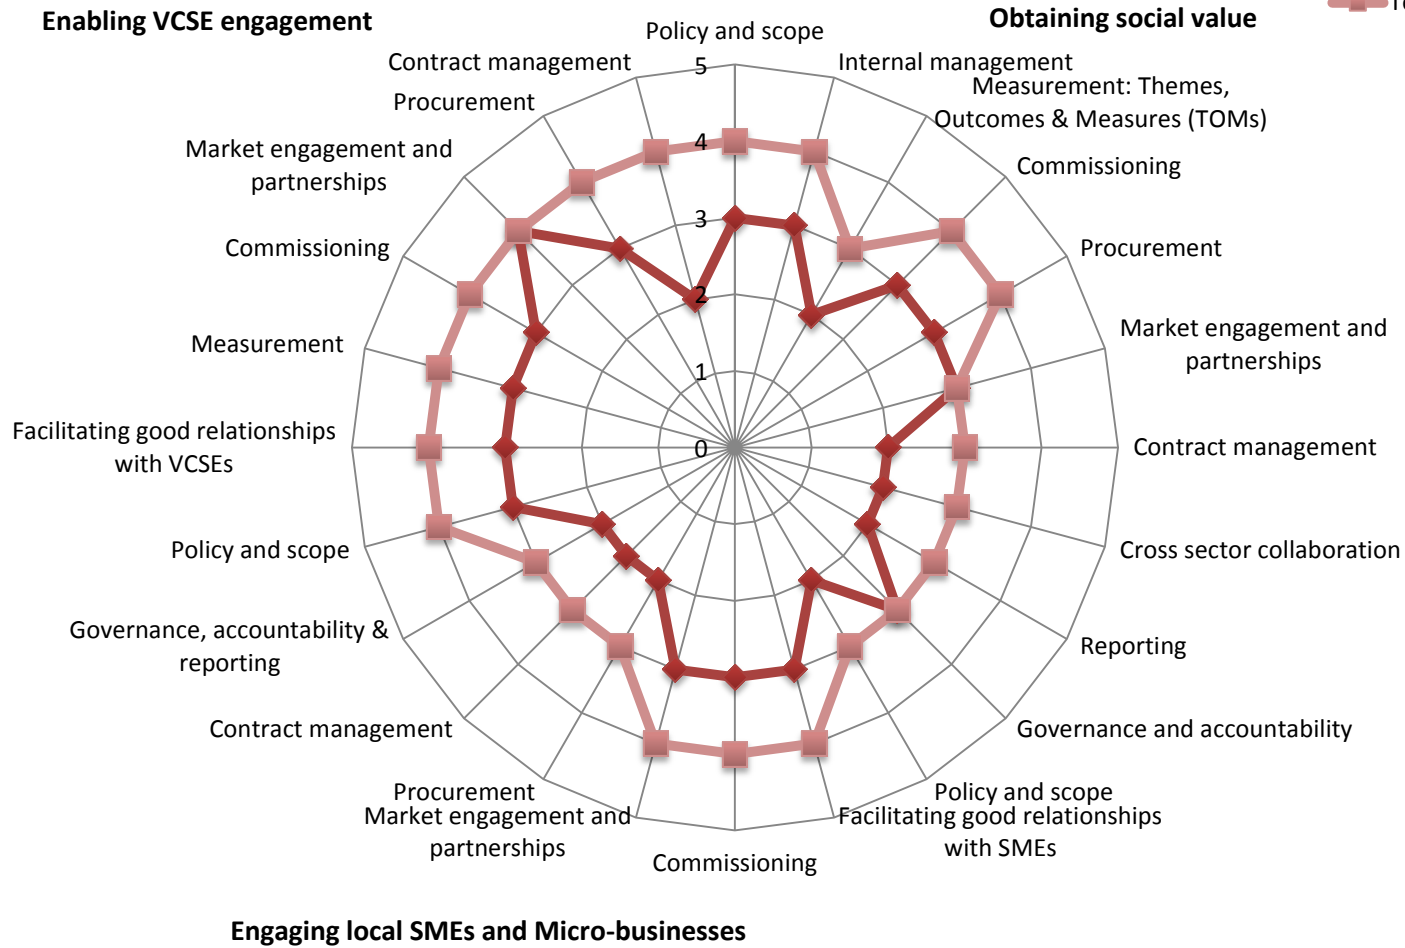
Enabling VCSE engagement

Obtaining social value

Policy and scope
Internal management
Measurement: Themes, Outcomes & Measures (TOMs)
Commissioning
Procurement
Market engagement and partnerships
Contract management
Cross sector collaboration
Reporting
Governance and accountability
Policy and scope
Facilitating good relationships with SMEs
Commissioning
Procurement
Market engagement and partnerships
Contract management
Governance, accountability & reporting
Policy and scope
Facilitating good relationships with VCSEs
Measurement
Commissioning
Market engagement and partnerships
Procurement
Contract management

5
4
3
2
1
0

Engaging local SMEs and Micro-businesses